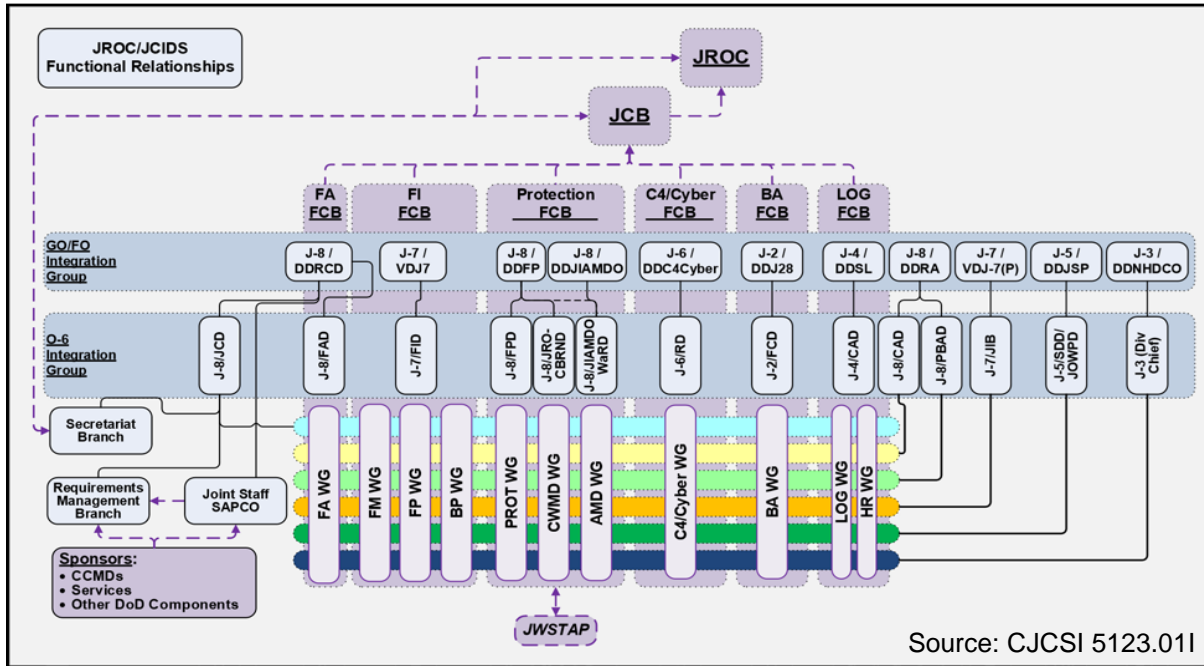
JROC/JCIDS Functional Relationships

JROC

JCB

FA FCB

FI FCB

Protection FCB

C4/Cyber FCB

BA FCB

LOG FCB

GO/FO Integration Group

J-8 / DDRCD

J-7 / VDJ7

J-8 / DDFP

J-8 / DDJIAMDO

J-6 / DDC4Cyber

J-2 / DDJ28

J-4 / DDSL

J-8 / DDRA

J-7 / VDJ-7(P)

J-5 / DDJSP

J-3 / DDNHDCO

O-6 Integration Group

J-8/JCD

J-8/FAD

J-7/FID

J-8/FPD

J-8/JRO-CBRND

J-8/JIAMDO WaRD

J-6/RD

J-2/FCD

J-4/CAD

J-8/CAD

J-8/PBAD

J-7/JIB

J-5/SDD/ JOWPD

J-3 (Div Chief)

Secretariat Branch

Requirements Management Branch

Joint Staff SAPCO

Sponsors:
• CCMDs
• Services
• Other DoD Components

FA WG

FM WG

FP WG

BP WG

PROT WG

CWMD WG

AMD WG

C4/Cyber WG

BA WG

LOG WG

HR WG

JWSTAP

Source: CJCSI 5123.01I